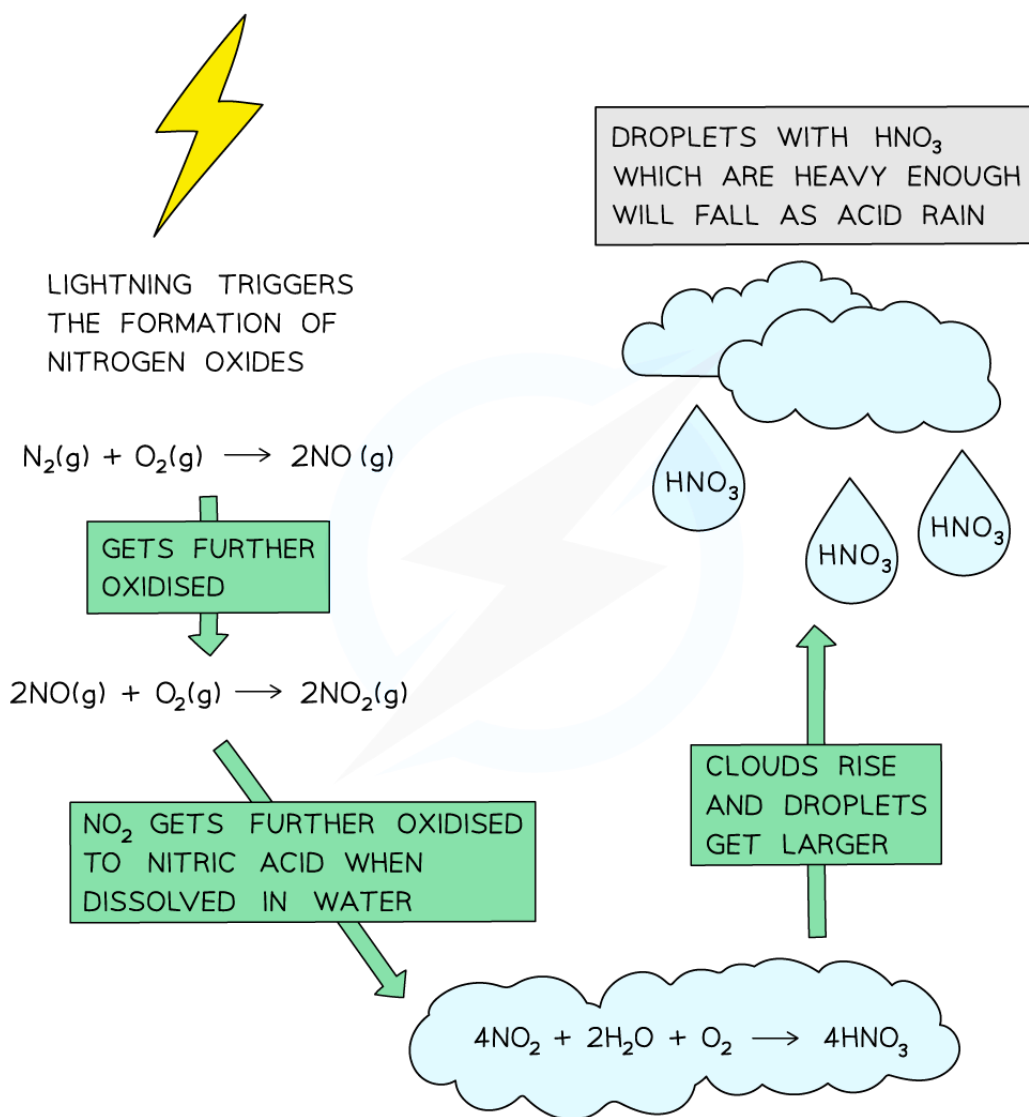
DROPLETS WITH $HNO_3$ WHICH ARE HEAVY ENOUGH WILL FALL AS ACID RAIN

LIGHTNING TRIGGERS THE FORMATION OF NITROGEN OXIDES

$N_2(g) + O_2(g) \longrightarrow 2NO(g)$

GETS FURTHER OXIDISED

$2NO(g) + O_2(g) \longrightarrow 2NO_2(g)$

$HNO_3$

$HNO_3$

$HNO_3$

CLOUDS RISE AND DROPLETS GET LARGER

$NO_2$ GETS FURTHER OXIDISED TO NITRIC ACID WHEN DISSOLVED IN WATER

$4NO_2 + 2H_2O + O_2 \longrightarrow 4HNO_3$